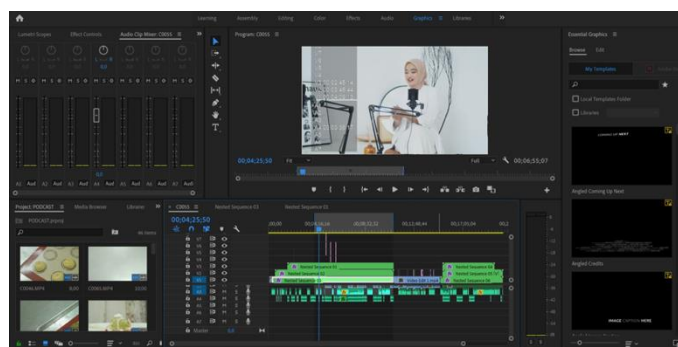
Learning Assembly Editing Color Effects Audio Graphics Libraries

Lumetri Scopes Effect Controls Audio Clip Mixer: C0055

M S M S M S M S M S M S M S M S

A1 Aud A2 Aud A3 Aud A4 Aud A5 Aud A6 Aud A7 Aud

Program: C0055

00;04;25;50 Fit Full 00;06;55;07

Essential Graphics

Browse Edit

My Templates

Local Templates Folder

Libraries

Angled Coming Up Next

Angled Credits

Project: PODCAST Media Browser Libraries

PODCAST.prproj

C0046.MP4 C0055.MP4

C0055 Nested Sequence 03 Nested Sequence 01

00;04;25;50

00;00 00;04;16;08 00;08;32;32 00;12;48;44 00;17;05;04

Nested Sequence 03

Nested Sequence 01

Nested Sequence 02

Master